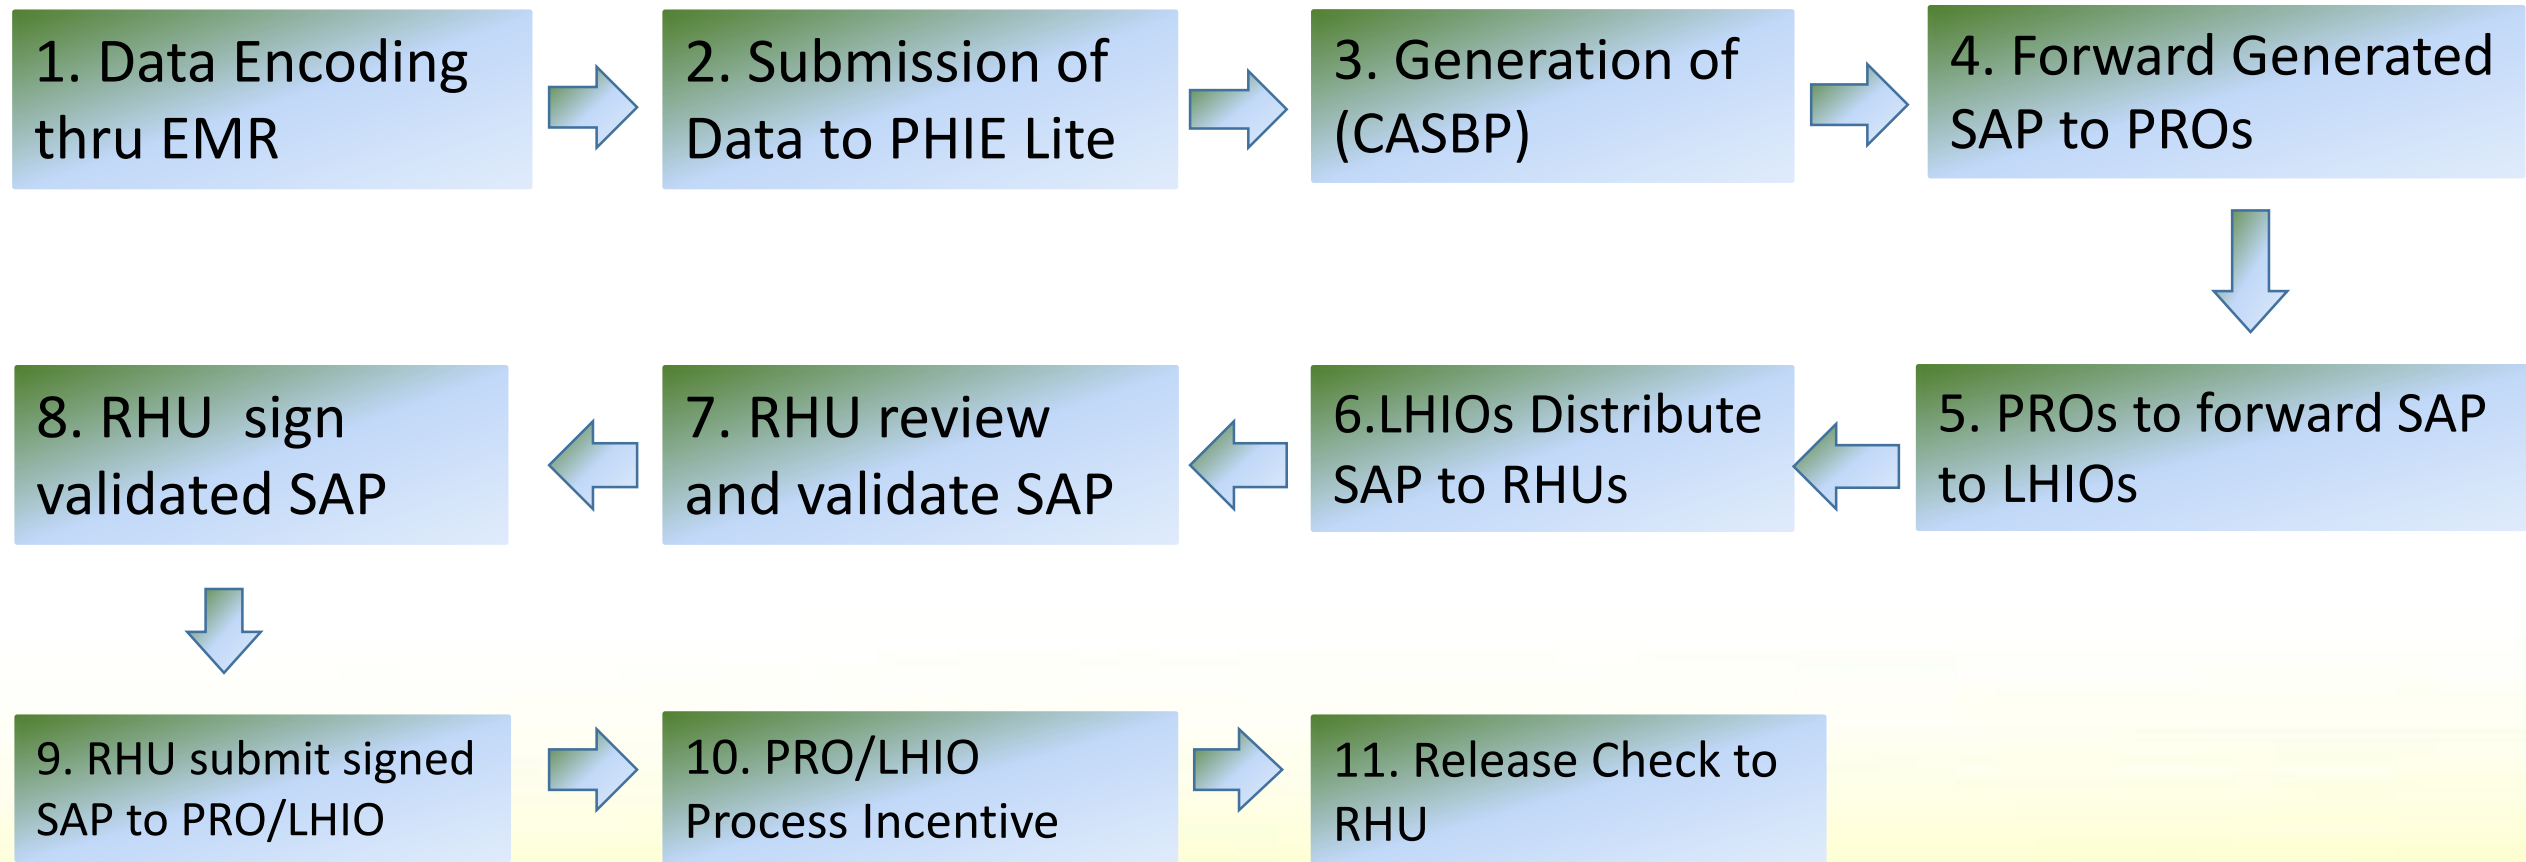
1. Data Encoding thru EMR

2. Submission of Data to PHIE Lite

3. Generation of (CASBP)

4. Forward Generated SAP to PROs

5. PROs to forward SAP to LHIOs

6.LHIOs Distribute SAP to RHUs

7. RHU review and validate SAP

8. RHU sign validated SAP

9. RHU submit signed SAP to PRO/LHIO

10. PRO/LHIO Process Incentive

11. Release Check to RHU